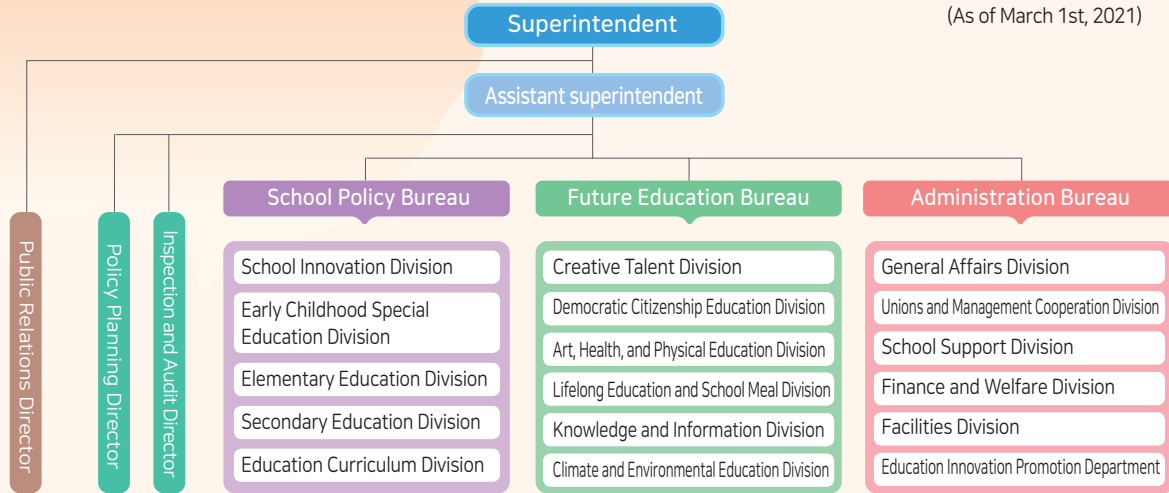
Superintendent

(As of March 1st, 2021)

Assistant superintendent

Public Relations Director

Policy Planning Director

Inspection and Audit Director

School Policy Bureau

School Innovation Division

Early Childhood Special Education Division

Elementary Education Division

Secondary Education Division

Education Curriculum Division

Future Education Bureau

Creative Talent Division

Democratic Citizenship Education Division

Art, Health, and Physical Education Division

Lifelong Education and School Meal Division

Knowledge and Information Division

Climate and Environmental Education Division

Administration Bureau

General Affairs Division

Unions and Management Cooperation Division

School Support Division

Finance and Welfare Division

Facilities Division

Education Innovation Promotion Department